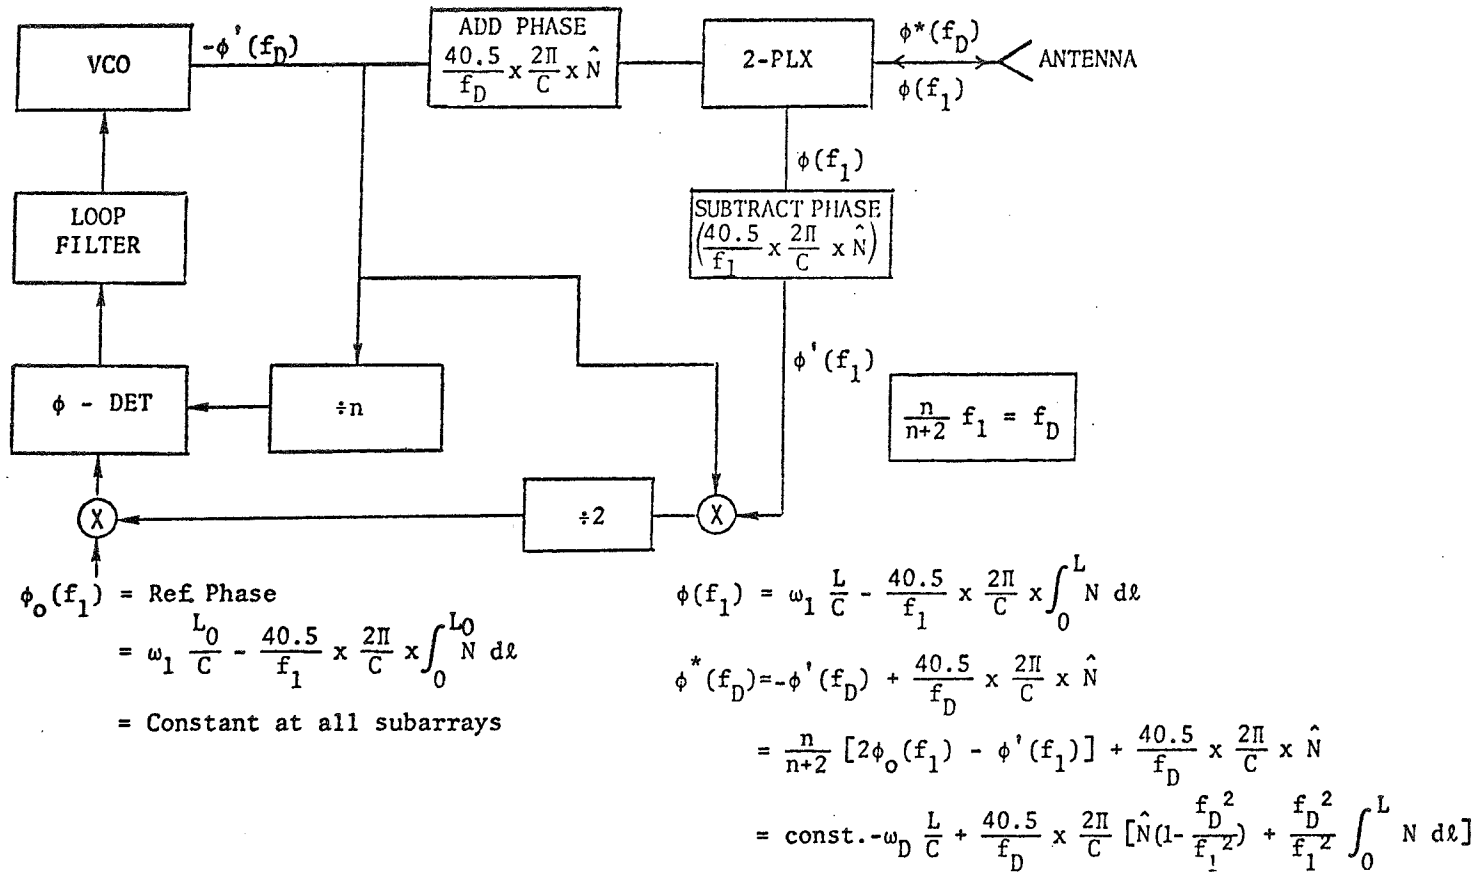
VCO

$-\phi'(f_D)$

ADD PHASE $\frac{40.5}{f_D} \times \frac{2\Pi}{C} \times \hat{N}$

2-PLX

$\phi^*(f_D)$

ANTENNA

$\phi(f_1)$

$\phi(f_1)$

SUBTRACT PHASE $\left(\frac{40.5}{f_1} \times \frac{2\Pi}{C} \times \hat{N}\right)$

LOOP FILTER

$\phi$ - DET

$\div n$

$\phi'(f_1)$

$\frac{n}{n+2} f_1 = f_D$

$\div 2$

X

X

$\phi_o(f_1)$ = Ref. Phase

$= \omega_1 \frac{L_0}{C} - \frac{40.5}{f_1} \times \frac{2\Pi}{C} \times \int_0^{L_0} N \, d\ell$

= Constant at all subarrays

$\phi(f_1) = \omega_1 \frac{L}{C} - \frac{40.5}{f_1} \times \frac{2\Pi}{C} \times \int_0^{L} N \, d\ell$

$\phi^*(f_D) = -\phi'(f_D) + \frac{40.5}{f_D} \times \frac{2\Pi}{C} \times \hat{N}$

$= \frac{n}{n+2} [2\phi_o(f_1) - \phi'(f_1)] + \frac{40.5}{f_D} \times \frac{2\Pi}{C} \times \hat{N}$

$= \text{const.} - \omega_D \frac{L}{C} + \frac{40.5}{f_D} \times \frac{2\Pi}{C} [\hat{N}(1 - \frac{f_D^2}{f_1^2}) + \frac{f_D^2}{f_1^2} \int_0^{L} N \, d\ell]$